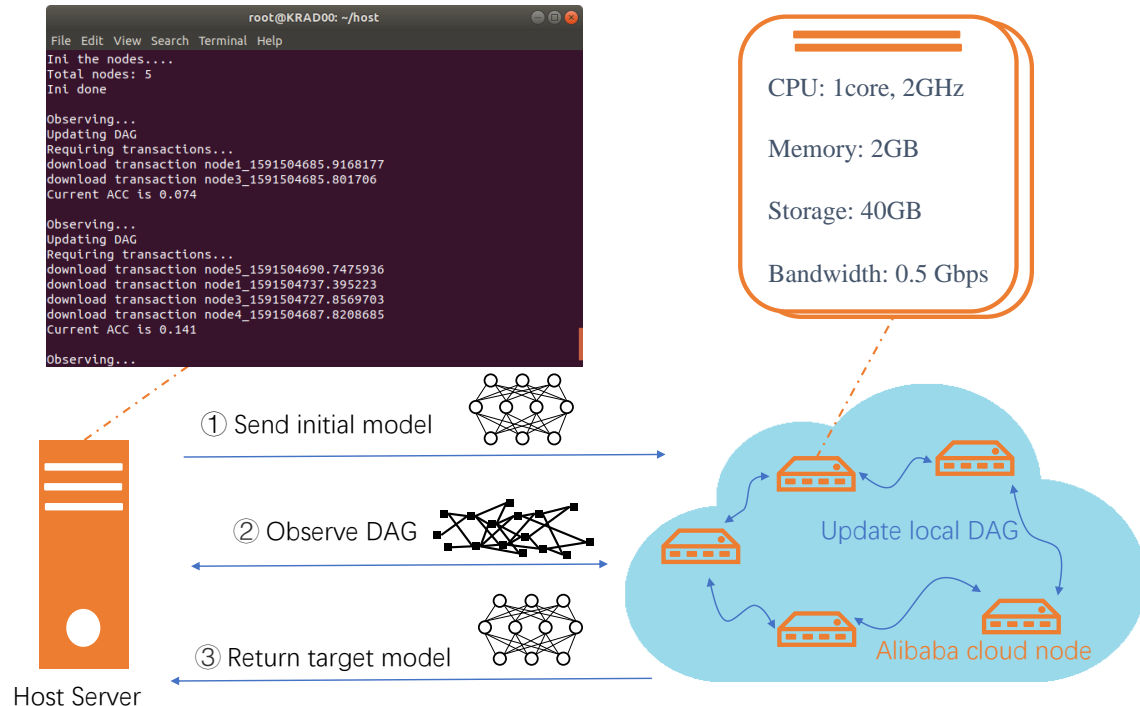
root@KRAD00: ~/host

File Edit View Search Terminal Help

Ini the nodes....
Total nodes: 5
Ini done

Observing...
Updating DAG
Requiring transactions...
download transaction node1_1591504685.9168177
download transaction node3_1591504685.801706
Current ACC is 0.074

Observing...
Updating DAG
Requiring transactions...
download transaction node5_1591504690.7475936
download transaction node1_1591504737.395223
download transaction node3_1591504727.8569703
download transaction node4_1591504687.8208685
Current ACC is 0.141

Observing...

CPU: 1core, 2GHz

Memory: 2GB

Storage: 40GB

Bandwidth: 0.5 Gbps

① Send initial model

② Observe DAG

③ Return target model

Update local DAG

Alibaba cloud node

Host Server